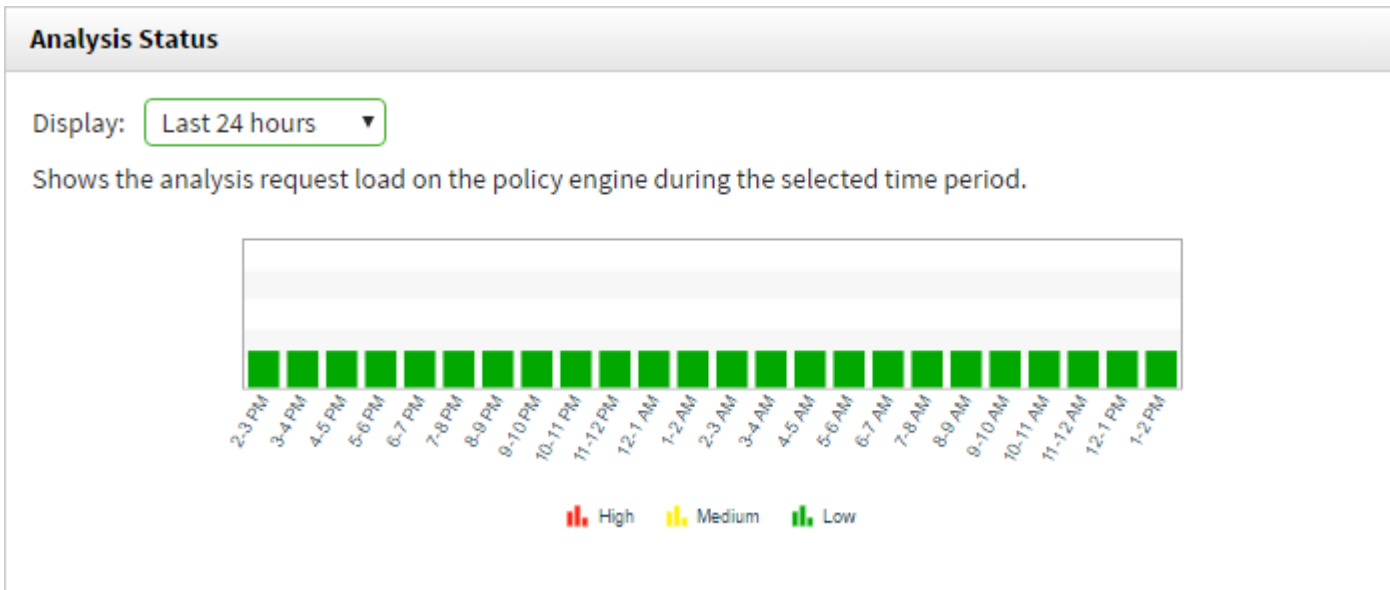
Analysis Status

Display: Last 24 hours ▼

Shows the analysis request load on the policy engine during the selected time period.

2-3 PM
3-4 PM
4-5 PM
5-6 PM
6-7 PM
7-8 PM
8-9 PM
9-10 PM
10-11 PM
11-12 PM
12-1 AM
1-2 AM
2-3 AM
3-4 AM
4-5 AM
5-6 AM
6-7 AM
7-8 AM
8-9 AM
9-10 AM
10-11 AM
11-12 AM
12-1 PM
1-2 PM

High Medium Low